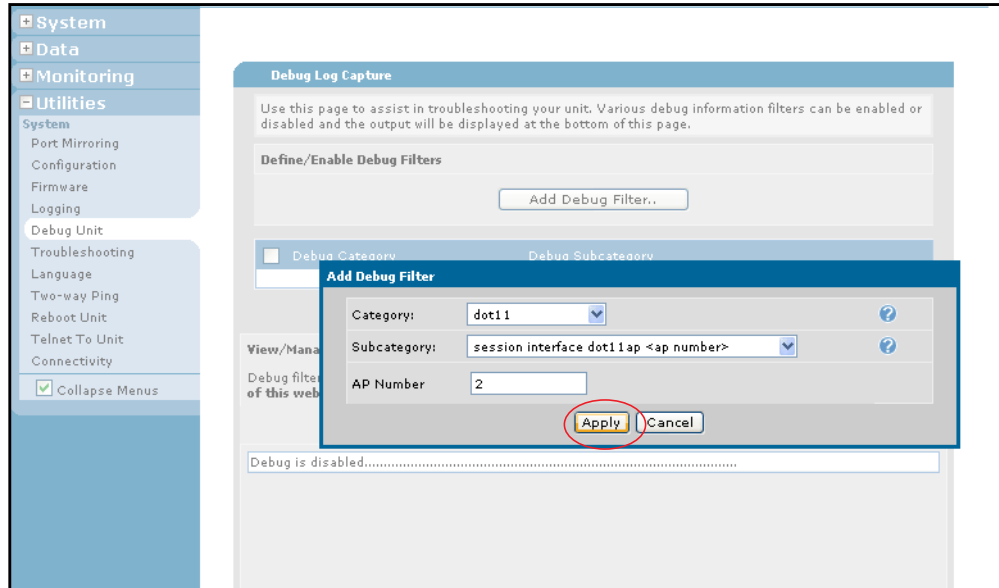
System
Data
Monitoring
Utilities
System
Port Mirroring
Configuration
Firmware
Logging
Debug Unit
Troubleshooting
Language
Two-way Ping
Reboot Unit
Telnet To Unit
Connectivity
Collapse Menus

Debug Log Capture

Use this page to assist in troubleshooting your unit. Various debug information filters can be enabled or disabled and the output will be displayed at the bottom of this page.

Define/Enable Debug Filters

Add Debug Filter..

Debug Category
Debug Subcategory

View/Mana

Debug filter
of this web

Add Debug Filter

Category: dot11
Subcategory: session interface dot11ap <ap number>
AP Number 2

Apply
Cancel

Debug is disabled..........................................................................................................